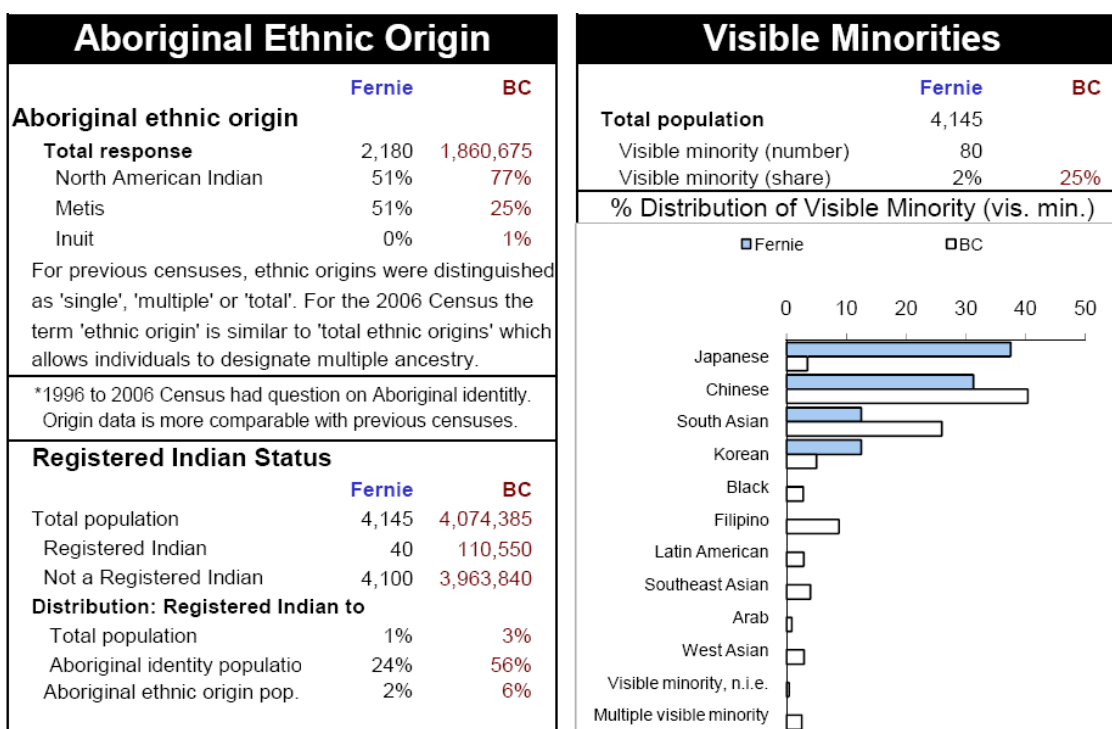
Aboriginal Ethnic Origin

| | Fernie | BC |
|---|---|---|
| Aboriginal ethnic origin | | |
| Total response | 2,180 | 1,860,675 |
| North American Indian | 51% | 77% |
| Metis | 51% | 25% |
| Inuit | 0% | 1% |

For previous censuses, ethnic origins were distinguished as 'single', 'multiple' or 'total'. For the 2006 Census the term 'ethnic origin' is similar to 'total ethnic origins' which allows individuals to designate multiple ancestry.

*1996 to 2006 Census had question on Aboriginal identitly. Origin data is more comparable with previous censuses.

Registered Indian Status

| | Fernie | BC |
|---|---|---|
| Total population | 4,145 | 4,074,385 |
| Registered Indian | 40 | 110,550 |
| Not a Registered Indian | 4,100 | 3,963,840 |
| Distribution: Registered Indian to | | |
| Total population | 1% | 3% |
| Aboriginal identity populatio | 24% | 56% |
| Aboriginal ethnic origin pop. | 2% | 6% |

Visible Minorities

| | Fernie | BC |
|---|---|---|
| Total population | 4,145 | |
| Visible minority (number) | 80 | |
| Visible minority (share) | 2% | 25% |

% Distribution of Visible Minority (vis. min.)

Fernie BC

0 10 20 30 40 50

Japanese
Chinese
South Asian
Korean
Black
Filipino
Latin American
Southeast Asian
Arab
West Asian
Visible minority, n.i.e.
Multiple visible minority